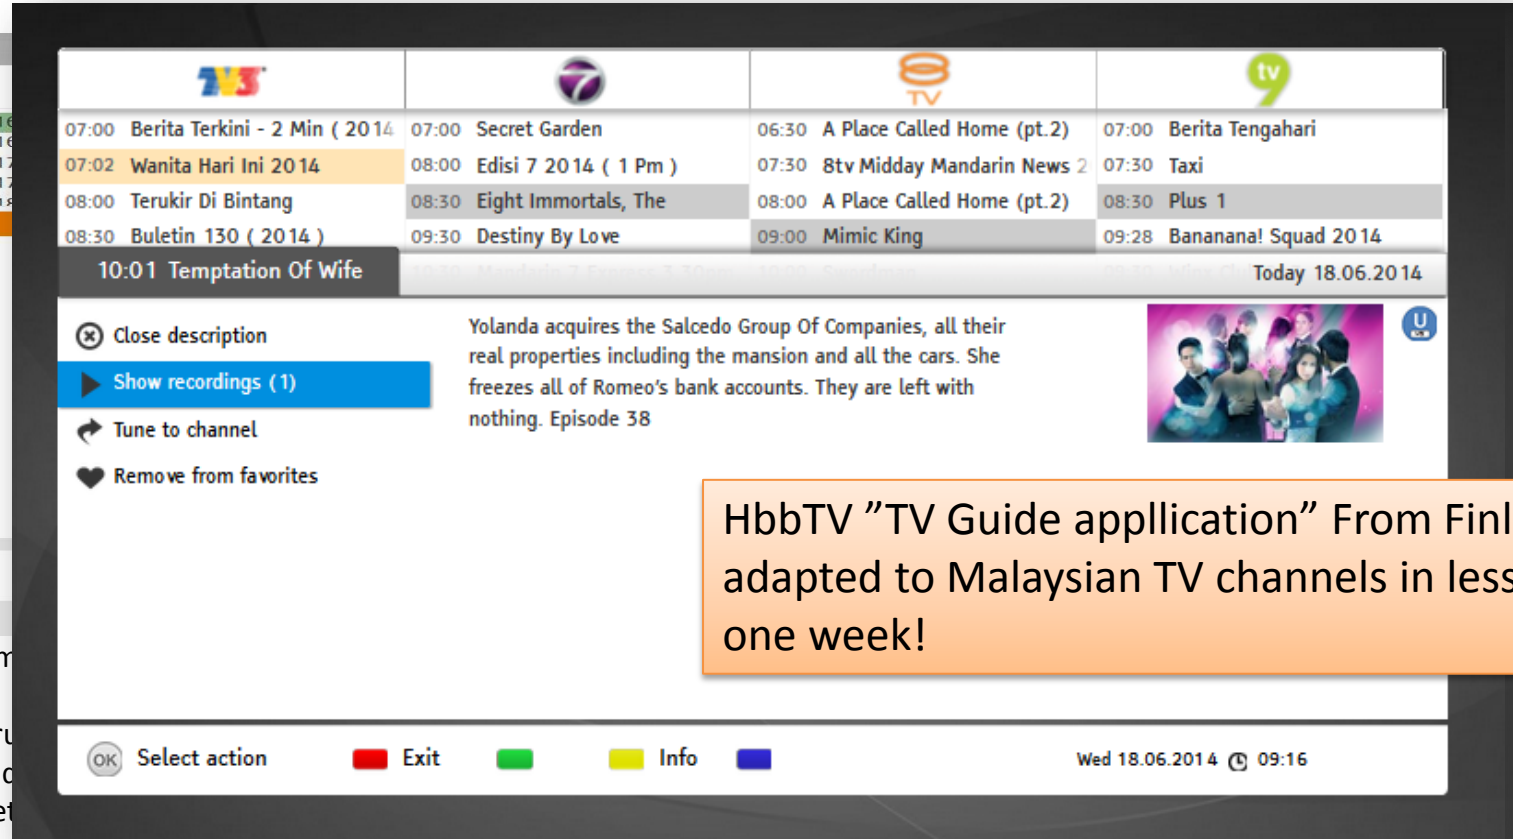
TV3

TV

tv 9

| | | | |
|---|---|---|---|
| 07:00 Berita Terkini - 2 Min ( 2014 | 07:00 Secret Garden | 06:30 A Place Called Home (pt.2) | 07:00 Berita Tengahari |
| 07:02 Wanita Hari Ini 2014 | 08:00 Edisi 7 2014 ( 1 Pm ) | 07:30 8tv Midday Mandarin News 2 | 07:30 Taxi |
| 08:00 Terukir Di Bintang | 08:30 Eight Immortals, The | 08:00 A Place Called Home (pt.2) | 08:30 Plus 1 |
| 08:30 Buletin 130 ( 2014 ) | 09:30 Destiny By Love | 09:00 Mimic King | 09:28 Bananana! Squad 2014 |

10:01 Temptation Of Wife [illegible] Today 18.06.2014

Close description

Show recordings (1)

Tune to channel

Remove from favorites

Yolanda acquires the Salcedo Group Of Companies, all their real properties including the mansion and all the cars. She freezes all of Romeo's bank accounts. They are left with nothing. Episode 38

U

HbbTV ”TV Guide appllication” From Finl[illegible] adapted to Malaysian TV channels in less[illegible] one week!

OK Select action Exit Info Wed 18.06.2014 09:16